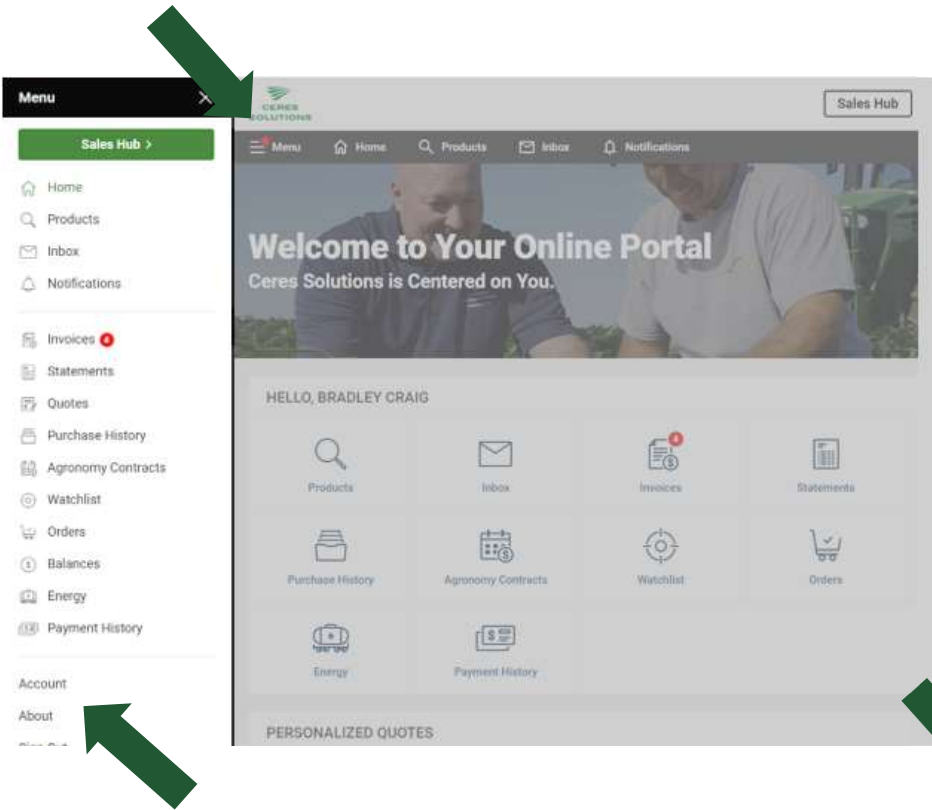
Menu

Sales Hub >

Home
Products
Inbox
Notifications

Invoices 4
Statements
Quotes
Purchase History
Agronomy Contracts
Watchlist
Orders
Balances
Energy
Payment History

Account
About
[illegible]

CERES SOLUTIONS

Sales Hub

Menu Home Products Inbox Notifications

Welcome to Your Online Portal
Ceres Solutions is Centered on You.

HELLO, BRADLEY CRAIG

Products
Inbox
4
Invoices
Statements
Purchase History
Agronomy Contracts
Watchlist
Orders
Energy
Payment History

PERSONALIZED QUOTES